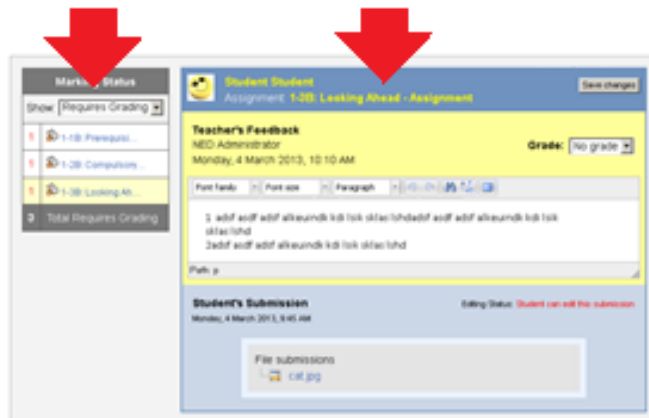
Marking Status
Show: Requires Grading
5 1-1B: Prerequisi...
5 1-2B: Compulsory...
5 1-3B: Looking Ah...
3 Total Requires Grading

Student Student
Assignment: 1-3B: Looking Ahead - Assignment
Save changes

Teacher's Feedback
NEO Administrator
Monday, 4 March 2013, 10:10 AM
Grade: No grade

Font family
Font size
Paragraph

1 adsf asdf adsf alkeuindk kdi lsik sklac lshdadsf adsf adsf alkeuindk kdi lsik sklac lshd
2adsf asdf adsf alkeuindk kdi lsik sklac lshd

Path: p

Student's Submission
Monday, 4 March 2013, 9:45 AM
Editing Status: Student can edit this submission

File submissions
cat.jpg